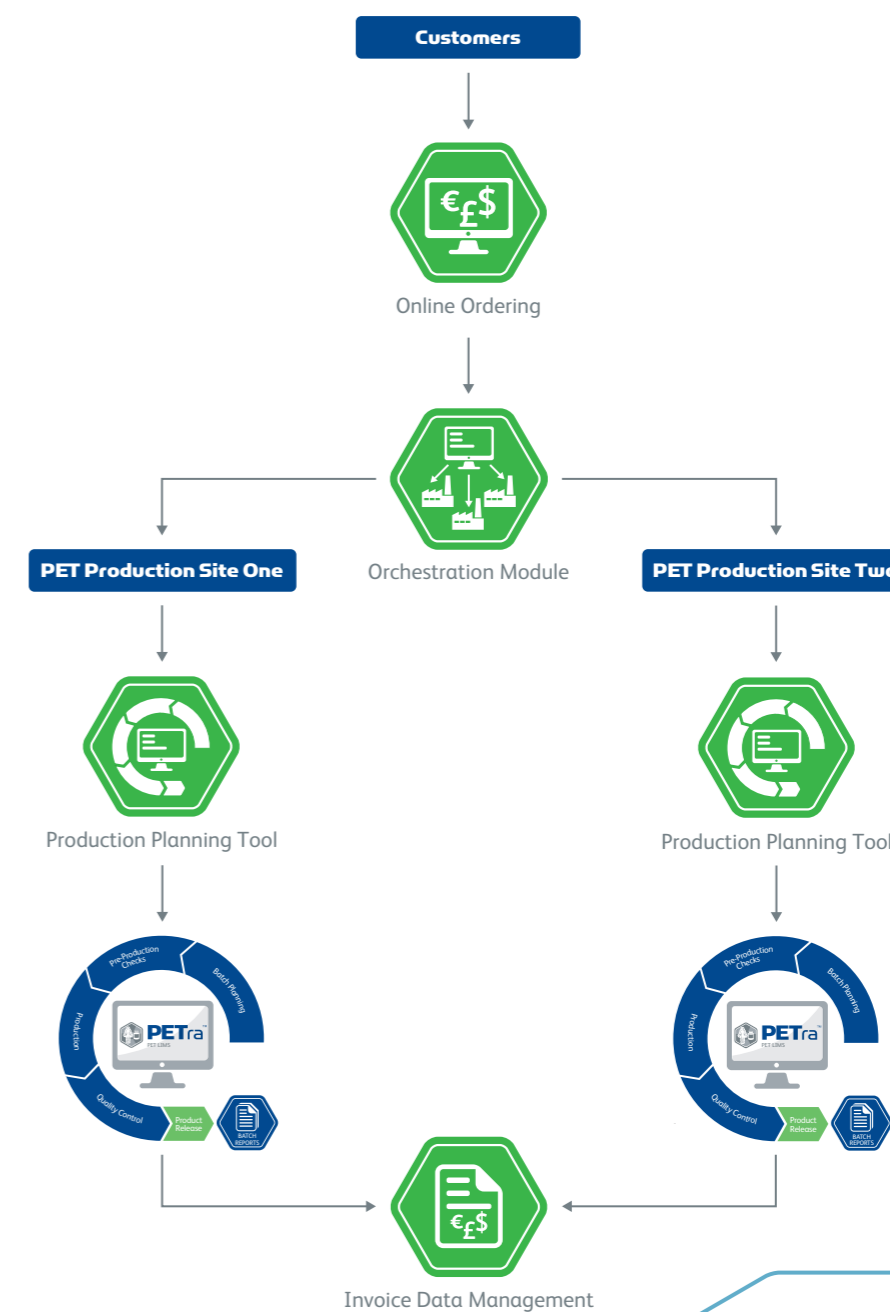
Customers

€£$

Online Ordering

PET Production Site One

Orchestration Module

PET Production Site Tw

Production Planning Tool

Production Planning Tool

Pre-Production Checks
Batch Planning
Production
PETra™
PET LIMS
Quality Control
Product Release
BATCH REPORTS

Pre-Production Checks
Batch Planning
Production
PETra™
PET LIMS
Quality Control
Product Release
BATCH REPORTS

€£$

Invoice Data Management